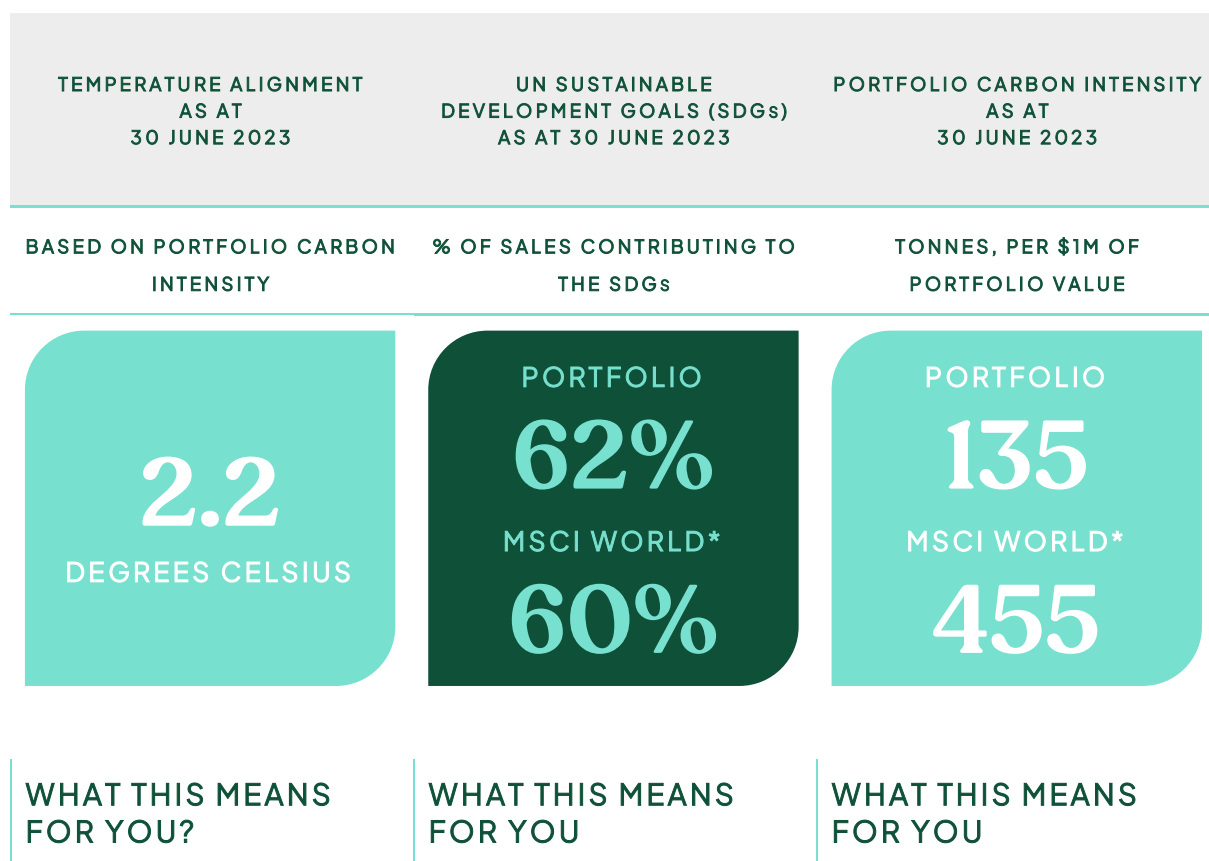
TEMPERATURE ALIGNMENT AS AT 30 JUNE 2023

BASED ON PORTFOLIO CARBON INTENSITY

2.2

DEGREES CELSIUS

WHAT THIS MEANS FOR YOU?

UN SUSTAINABLE DEVELOPMENT GOALS (SDGs) AS AT 30 JUNE 2023

% OF SALES CONTRIBUTING TO THE SDGs

PORTFOLIO

62%

MSCI WORLD*

60%

WHAT THIS MEANS FOR YOU

PORTFOLIO CARBON INTENSITY AS AT 30 JUNE 2023

TONNES, PER $1M OF PORTFOLIO VALUE

PORTFOLIO

135

MSCI WORLD*

455

WHAT THIS MEANS FOR YOU